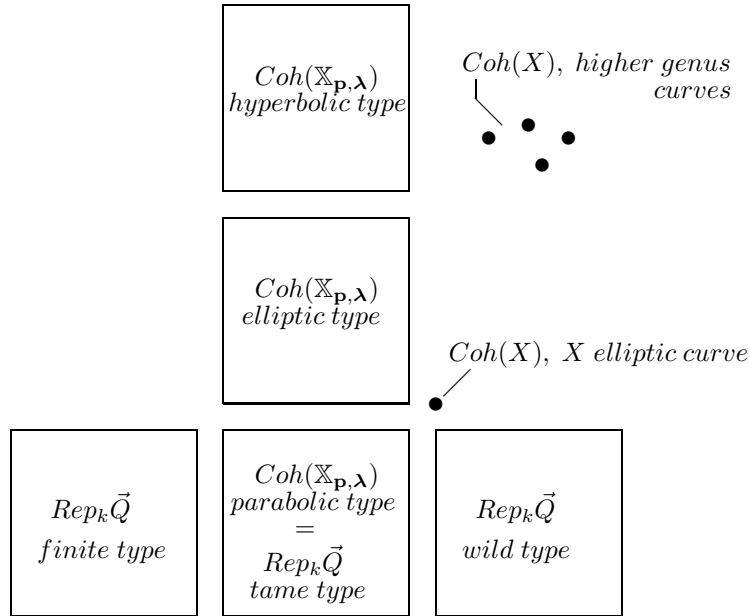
$Coh(\mathbb{X}_{\mathbf{p},\boldsymbol{\lambda}})$ *hyperbolic type*

$Coh(X)$, *higher genus curves*

$Coh(\mathbb{X}_{\mathbf{p},\boldsymbol{\lambda}})$ *elliptic type*

$Coh(X)$, $X$ *elliptic curve*

$Rep_k\vec{Q}$ *finite type*

$Coh(\mathbb{X}_{\mathbf{p},\boldsymbol{\lambda}})$ *parabolic type* $=$ $Rep_k\vec{Q}$ *tame type*

$Rep_k\vec{Q}$ *wild type*